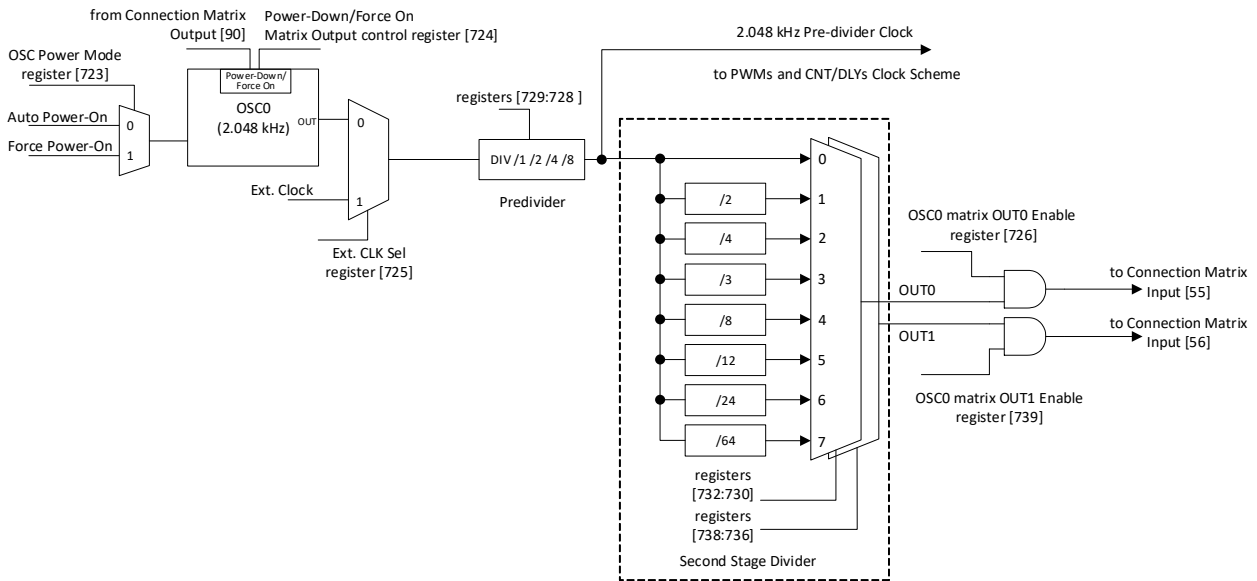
from Connection Matrix Output [90]

Power-Down/Force On Matrix Output control register [724]

OSC Power Mode register [723]

Auto Power-On

Force Power-On

0

1

Power-Down/ Force On

OSC0 (2.048 kHz)

OUT

0

Ext. Clock

1

Ext. CLK Sel register [725]

registers [729:728 ]

DIV /1 /2 /4 /8

Predivider

2.048 kHz Pre-divider Clock

to PWMs and CNT/DLYs Clock Scheme

0

/2

1

/4

2

/3

3

/8

4

/12

5

/24

6

/64

7

registers [732:730]

registers [738:736]

Second Stage Divider

OSC0 matrix OUT0 Enable register [726]

OUT0

to Connection Matrix Input [55]

OUT1

to Connection Matrix Input [56]

OSC0 matrix OUT1 Enable register [739]